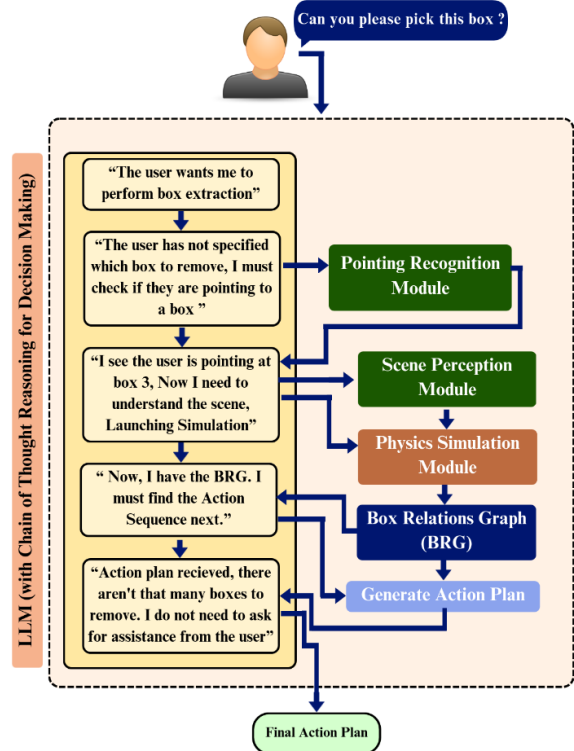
Can you please pick this box ?

LLM (with Chain of Thought Reasoning for Decision Making)

“The user wants me to perform box extraction”

“The user has not specified which box to remove, I must check if they are pointing to a box ”

Pointing Recognition Module

“I see the user is pointing at box 3, Now I need to understand the scene, Launching Simulation”

Scene Perception Module

Physics Simulation Module

“ Now, I have the BRG. I must find the Action Sequence next.”

Box Relations Graph (BRG)

“Action plan recieved, there aren't that many boxes to remove. I do not need to ask for assistance from the user”

Generate Action Plan

Final Action Plan